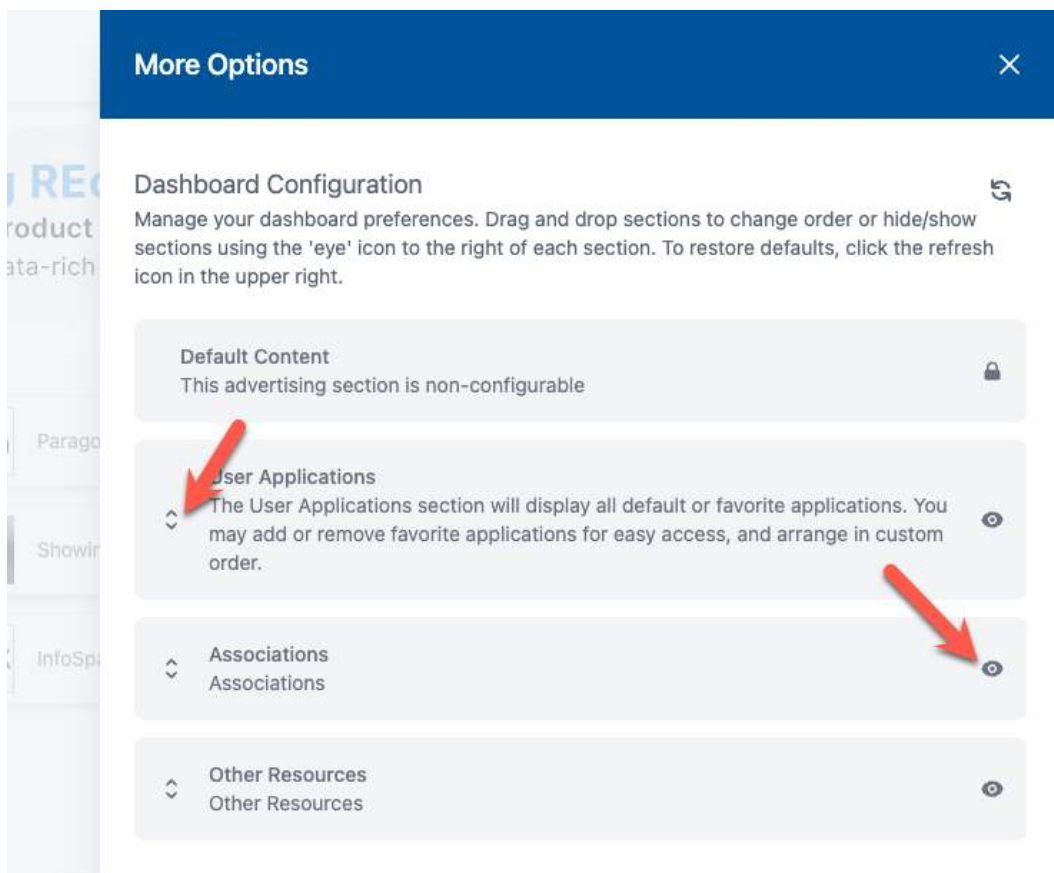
More Options

×

Dashboard Configuration

Manage your dashboard preferences. Drag and drop sections to change order or hide/show sections using the 'eye' icon to the right of each section. To restore defaults, click the refresh icon in the upper right.

Default Content
This advertising section is non-configurable

User Applications
The User Applications section will display all default or favorite applications. You may add or remove favorite applications for easy access, and arrange in custom order.

Associations
Associations

Other Resources
Other Resources

REc
roduct
ata-rich
Parago
Showin
InfoSp